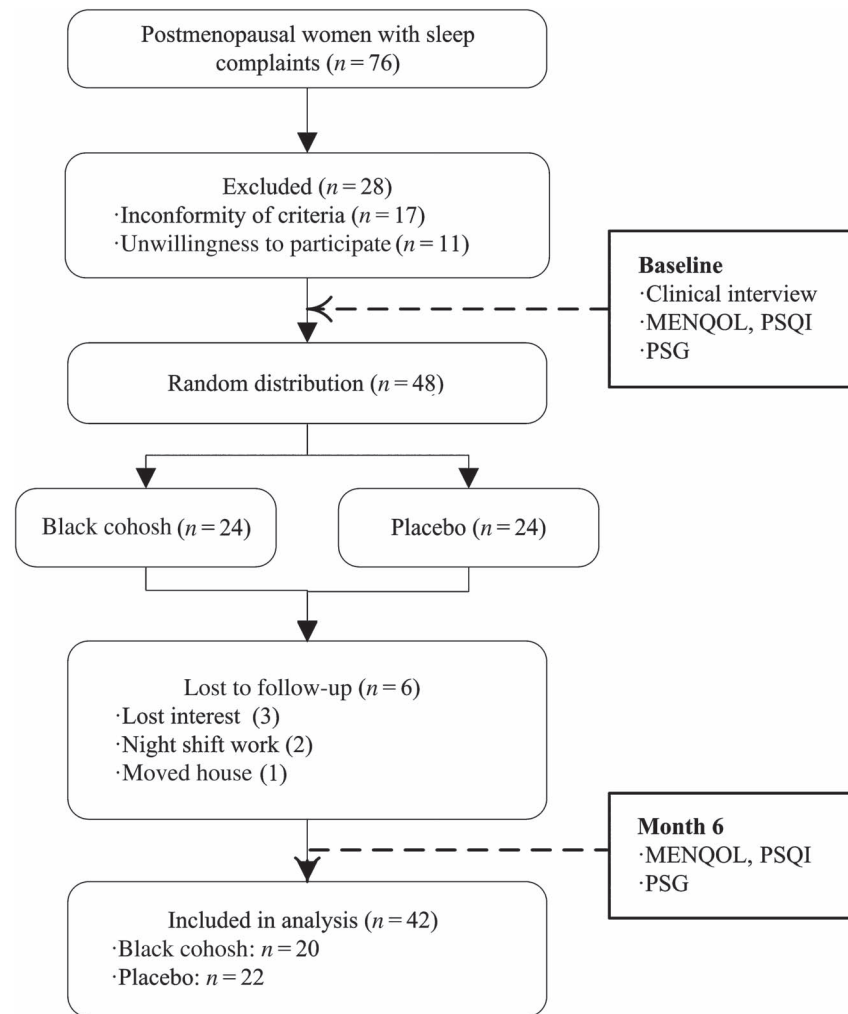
Postmenopausal women with sleep complaints ($n = 76$)

Excluded ($n = 28$)
·Inconformity of criteria ($n = 17$)
·Unwillingness to participate ($n = 11$)

**Baseline**
·Clinical interview
·MENQOL, PSQI
·PSG

Random distribution ($n = 48$)

Black cohosh ($n = 24$)

Placebo ($n = 24$)

Lost to follow-up ($n = 6$)
·Lost interest (3)
·Night shift work (2)
·Moved house (1)

**Month 6**
·MENQOL, PSQI
·PSG

Included in analysis ($n = 42$)
·Black cohosh: $n = 20$
·Placebo: $n = 22$